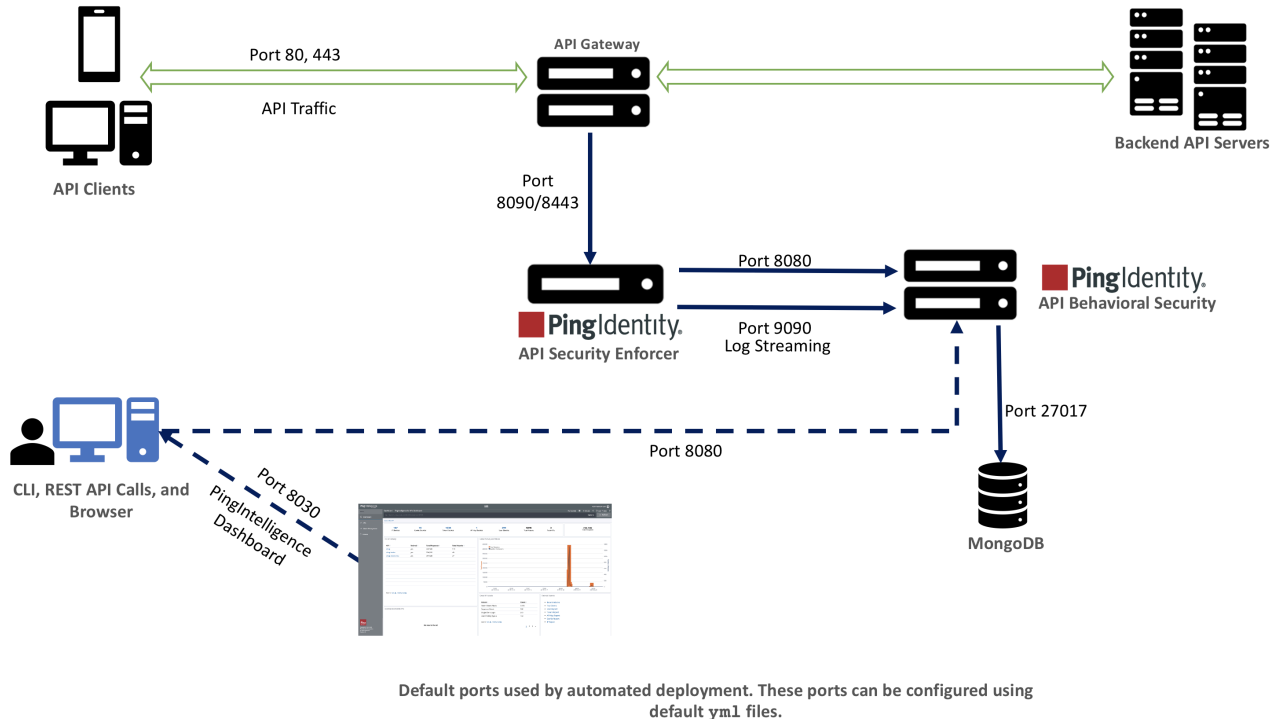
Port 80, 443

API Traffic

API Gateway

API Clients

Backend API Servers

Port 8090/8443

Port 8080

PingIdentity.

API Behavioral Security

PingIdentity.

API Security Enforcer

Port 9090 Log Streaming

Port 27017

Port 8080

CLI, REST API Calls, and Browser

Port 8030

PingIntelligence Dashboard

MongoDB

Default ports used by automated deployment. These ports can be configured using default yml files.